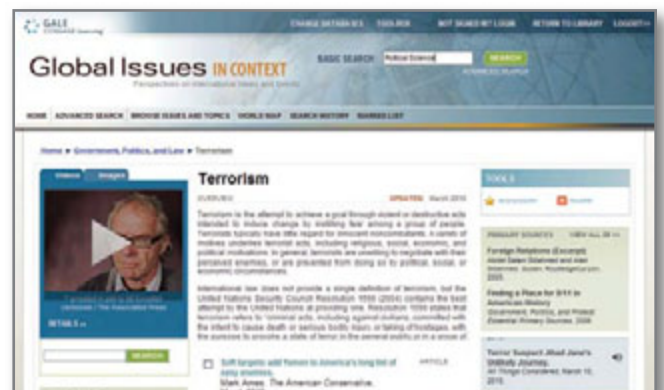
GALE CENGAGE Learning

CHANGE DATABASES TOOLBOX NOT SIGNED IN? LOGIN RETURN TO LIBRARY LOGOUT

Global Issues IN CONTEXT

Perspectives on international issues and trends

BASIC SEARCH Political Science SEARCH

ADVANCED SEARCH

HOME ADVANCED SEARCH BROWSE ISSUES AND TOPICS WORLD MAP SEARCH HISTORY MARKED LIST

Home ▸ Government, Politics, and Law ▸ Terrorism

Videos Images

Terrorism

OVERVIEW UPDATED: March 2010

Terrorism is the attempt to achieve a goal through violent or destructive acts intended to induce change by instilling fear among a group of people. Terrorists typically have little regard for innocent noncombatants. A variety of motives underlies terrorist acts, including religious, social, economic, and political motivations. In general, terrorists are unwilling to negotiate with their perceived enemies, or are prevented from doing so by political, social, or economic circumstances.

International law does not provide a single definition of terrorism, but the United Nations Security Council Resolution 1566 (2004) contains the best attempt by the United Nations at providing one. Resolution 1566 states that terrorism refers to "criminal acts, including against civilians, committed with the intent to cause death or serious bodily injury, or taking of hostages, with the purpose to provoke a state of terror in the general public or in a group of

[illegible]

DETAILS

SEARCH

Soft targets: add Yemen to America's long list of rainy enemies.

Mark Ames. The American Conservative.

ARTICLE

TOOLS

PRIMARY SOURCES VIEW ALL

Foreign Relations (Excerpt)

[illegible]

2005

Finding a Place for 9/11 in American History

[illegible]

Terror Suspect Jihad Jane's Unlikely Journey

All Things Considered, March 10, 2010.